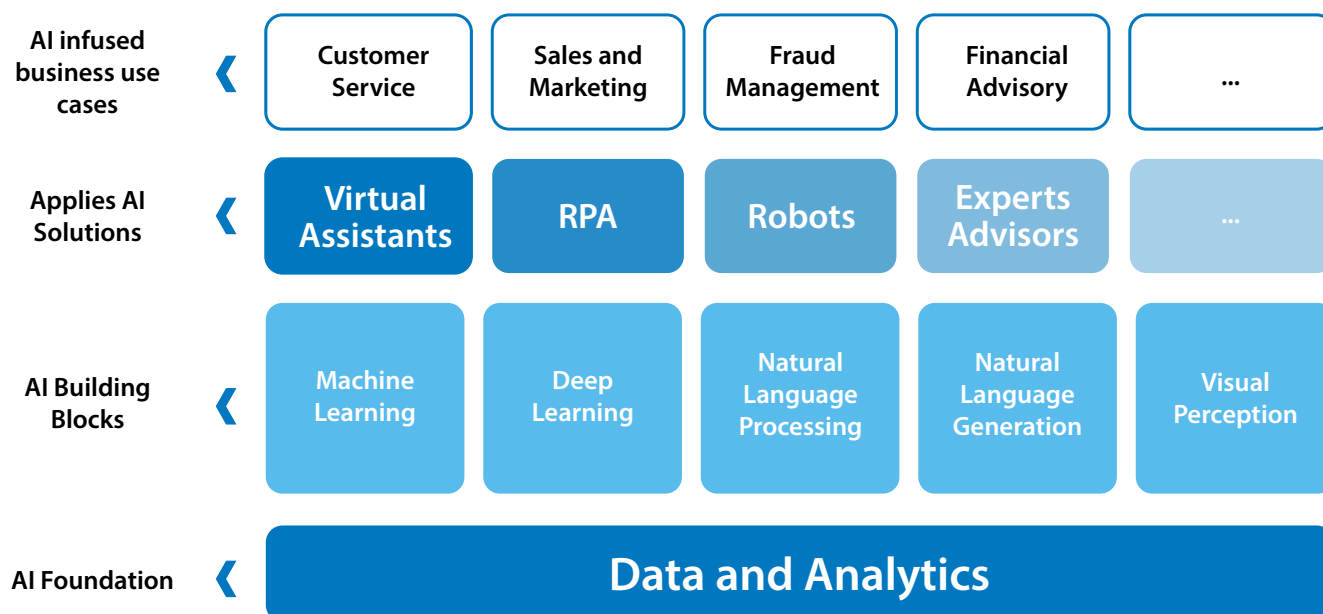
AI infused business use cases

Customer Service

Sales and Marketing

Fraud Management

Financial Advisory

...

Applies AI Solutions

Virtual Assistants

RPA

Robots

Experts Advisors

...

AI Building Blocks

Machine Learning

Deep Learning

Natural Language Processing

Natural Language Generation

Visual Perception

AI Foundation

Data and Analytics